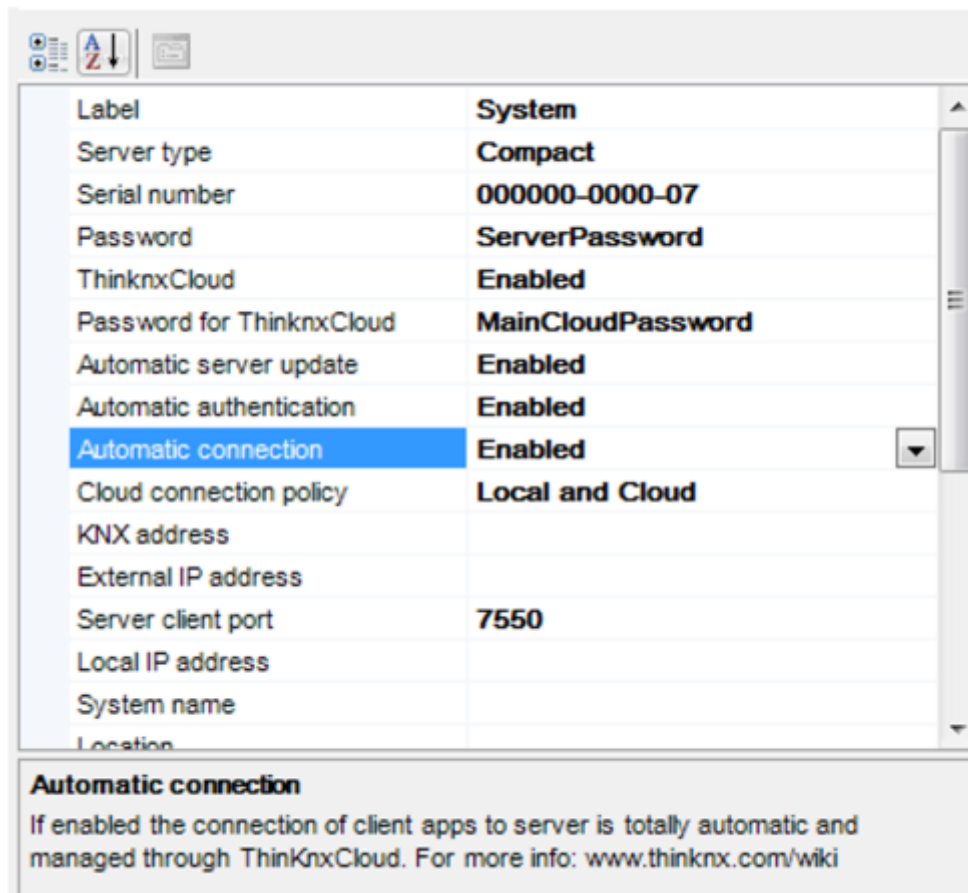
| | |
|---|---|
| Label | System |
| Server type | Compact |
| Serial number | 000000-0000-07 |
| Password | ServerPassword |
| ThinknxCloud | Enabled |
| Password for ThinknxCloud | MainCloudPassword |
| Automatic server update | Enabled |
| Automatic authentication | Enabled |
| Automatic connection | Enabled |
| Cloud connection policy | Local and Cloud |
| KNX address | |
| External IP address | |
| Server client port | 7550 |
| Local IP address | |
| System name | |
| Location | |

Automatic connection
If enabled the connection of client apps to server is totally automatic and managed through ThinKnxCloud. For more info: www.thinknx.com/wiki